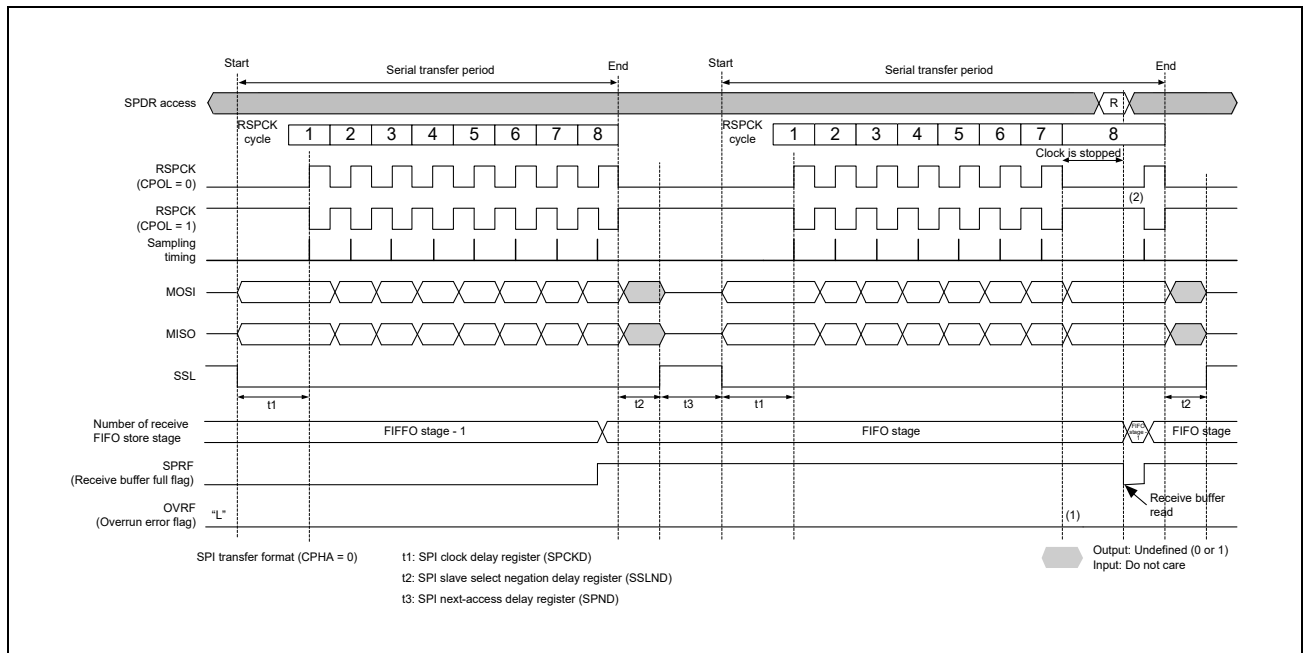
Start

Serial transfer period

End

Start

Serial transfer period

End

SPDR access

R

RSPCK cycle

1 2 3 4 5 6 7 8

RSPCK cycle

1 2 3 4 5 6 7 8

Clock is stopped

RSPCK (CPOL = 0)

(2)

RSPCK (CPOL = 1)

Sampling timing

MOSI

MISO

SSL

t1

t2

t3

t1

t2

Number of receive FIFO store stage

FIFFO stage - 1

FIFO stage

FIFO stage -1

FIFO stage

SPRF (Receive buffer full flag)

OVRF (Overrun error flag)

"L"

(1)

Receive buffer read

SPI transfer format (CPHA = 0)

t1: SPI clock delay register (SPCKD)

t2: SPI slave select negation delay register (SSLND)

t3: SPI next-access delay register (SPND)

Output: Undefined (0 or 1)
Input: Do not care